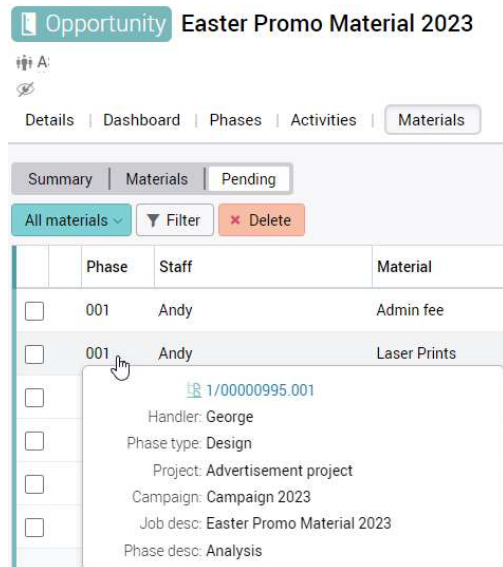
Opportunity Easter Promo Material 2023

A:

Details | Dashboard | Phases | Activities | Materials

Summary | Materials | Pending

All materials Filter × Delete

| | Phase | Staff | Material |
|---|---|---|---|
| | 001 | Andy | Admin fee |
| | 001 | Andy | Laser Prints |
| | | | |
| | | | |
| | | | |
| | | | |

1/00000995.001
Handler: George
Phase type: Design
Project: Advertisement project
Campaign: Campaign 2023
Job desc: Easter Promo Material 2023
Phase desc: Analysis